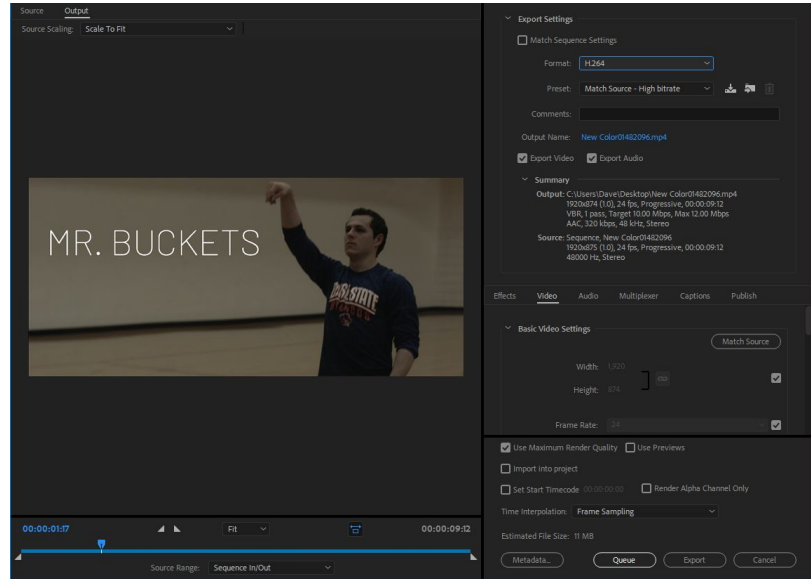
Source Output
Source Scaling: Scale To Fit

MR. BUCKETS

00:00:01:17 Fit 00:00:09:12

Source Range: Sequence In/Out

Export Settings

Match Sequence Settings

Format: H.264

Preset: Match Source - High bitrate

Comments:

Output Name: New Color01482096.mp4

Export Video Export Audio

Summary

Output: C:\Users\Dave\Desktop\New Color01482096.mp4
1920x874 (1.0), 24 fps, Progressive, 00:00:09:12
VBR, 1 pass, Target 10.00 Mbps, Max 12.00 Mbps
AAC, 320 kbps, 48 kHz, Stereo

Source: Sequence, New Color01482096
1920x875 (1.0), 24 fps, Progressive, 00:00:09:12
48000 Hz, Stereo

Effects Video Audio Multiplexer Captions Publish

Basic Video Settings

Match Source

Width: 1,920

Height: 874

Frame Rate: 24

Use Maximum Render Quality Use Previews

Import into project

Set Start Timecode 00:00:00:00 Render Alpha Channel Only

Time Interpolation: Frame Sampling

Estimated File Size: 11 MB

Metadata... Queue Export Cancel